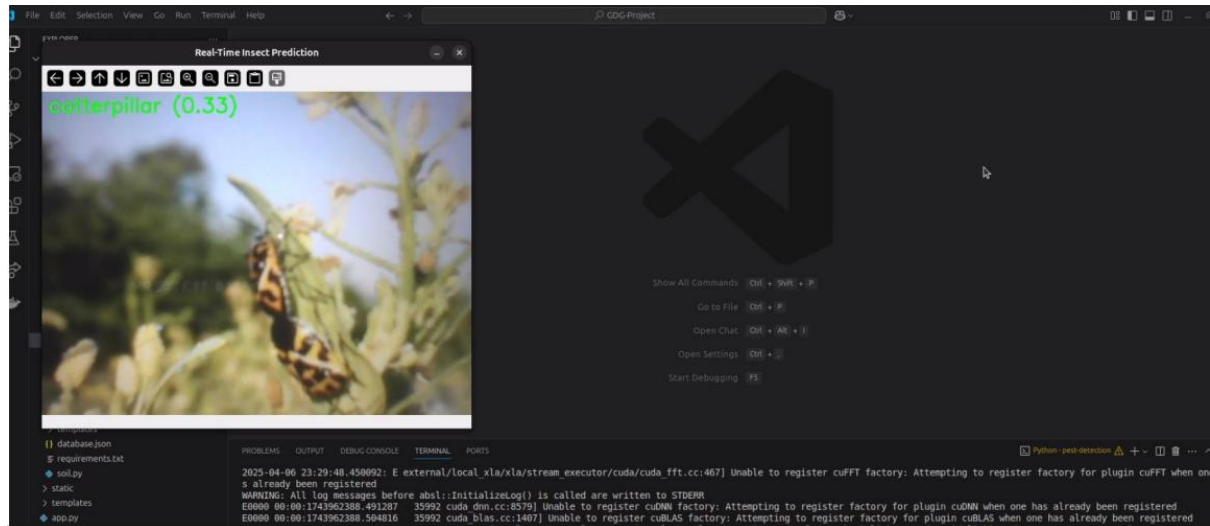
File Edit Selection View Go Run Terminal Help

GDG-Project

EXPLORER

Real-Time Insect Prediction

catterpillar (0.33)

Show All Commands Ctrl + Shift + P

Go to File Ctrl + P

Open Chat Ctrl + Alt + I

Open Settings Ctrl + ,

Start Debugging F5

> templates
{} database.json
≡ requirements.txt
soil.py
> static
> templates
app.py

PROBLEMS OUTPUT DEBUG CONSOLE TERMINAL PORTS

Python - pest-detection

2025-04-06 23:29:48.450092: E external/local_xla/xla/stream_executor/cuda/cuda_fft.cc:467] Unable to register cuFFT factory: Attempting to register factory for plugin cuFFT when one has already been registered
WARNING: All log messages before absl::InitializeLog() is called are written to STDERR
E0000 00:00:1743962388.491287 35992 cuda_dnn.cc:8579] Unable to register cuDNN factory: Attempting to register factory for plugin cuDNN when one has already been registered
E0000 00:00:1743962388.504816 35992 cuda_blas.cc:1407] Unable to register cuBLAS factory: Attempting to register factory for plugin cuBLAS when one has already been registered